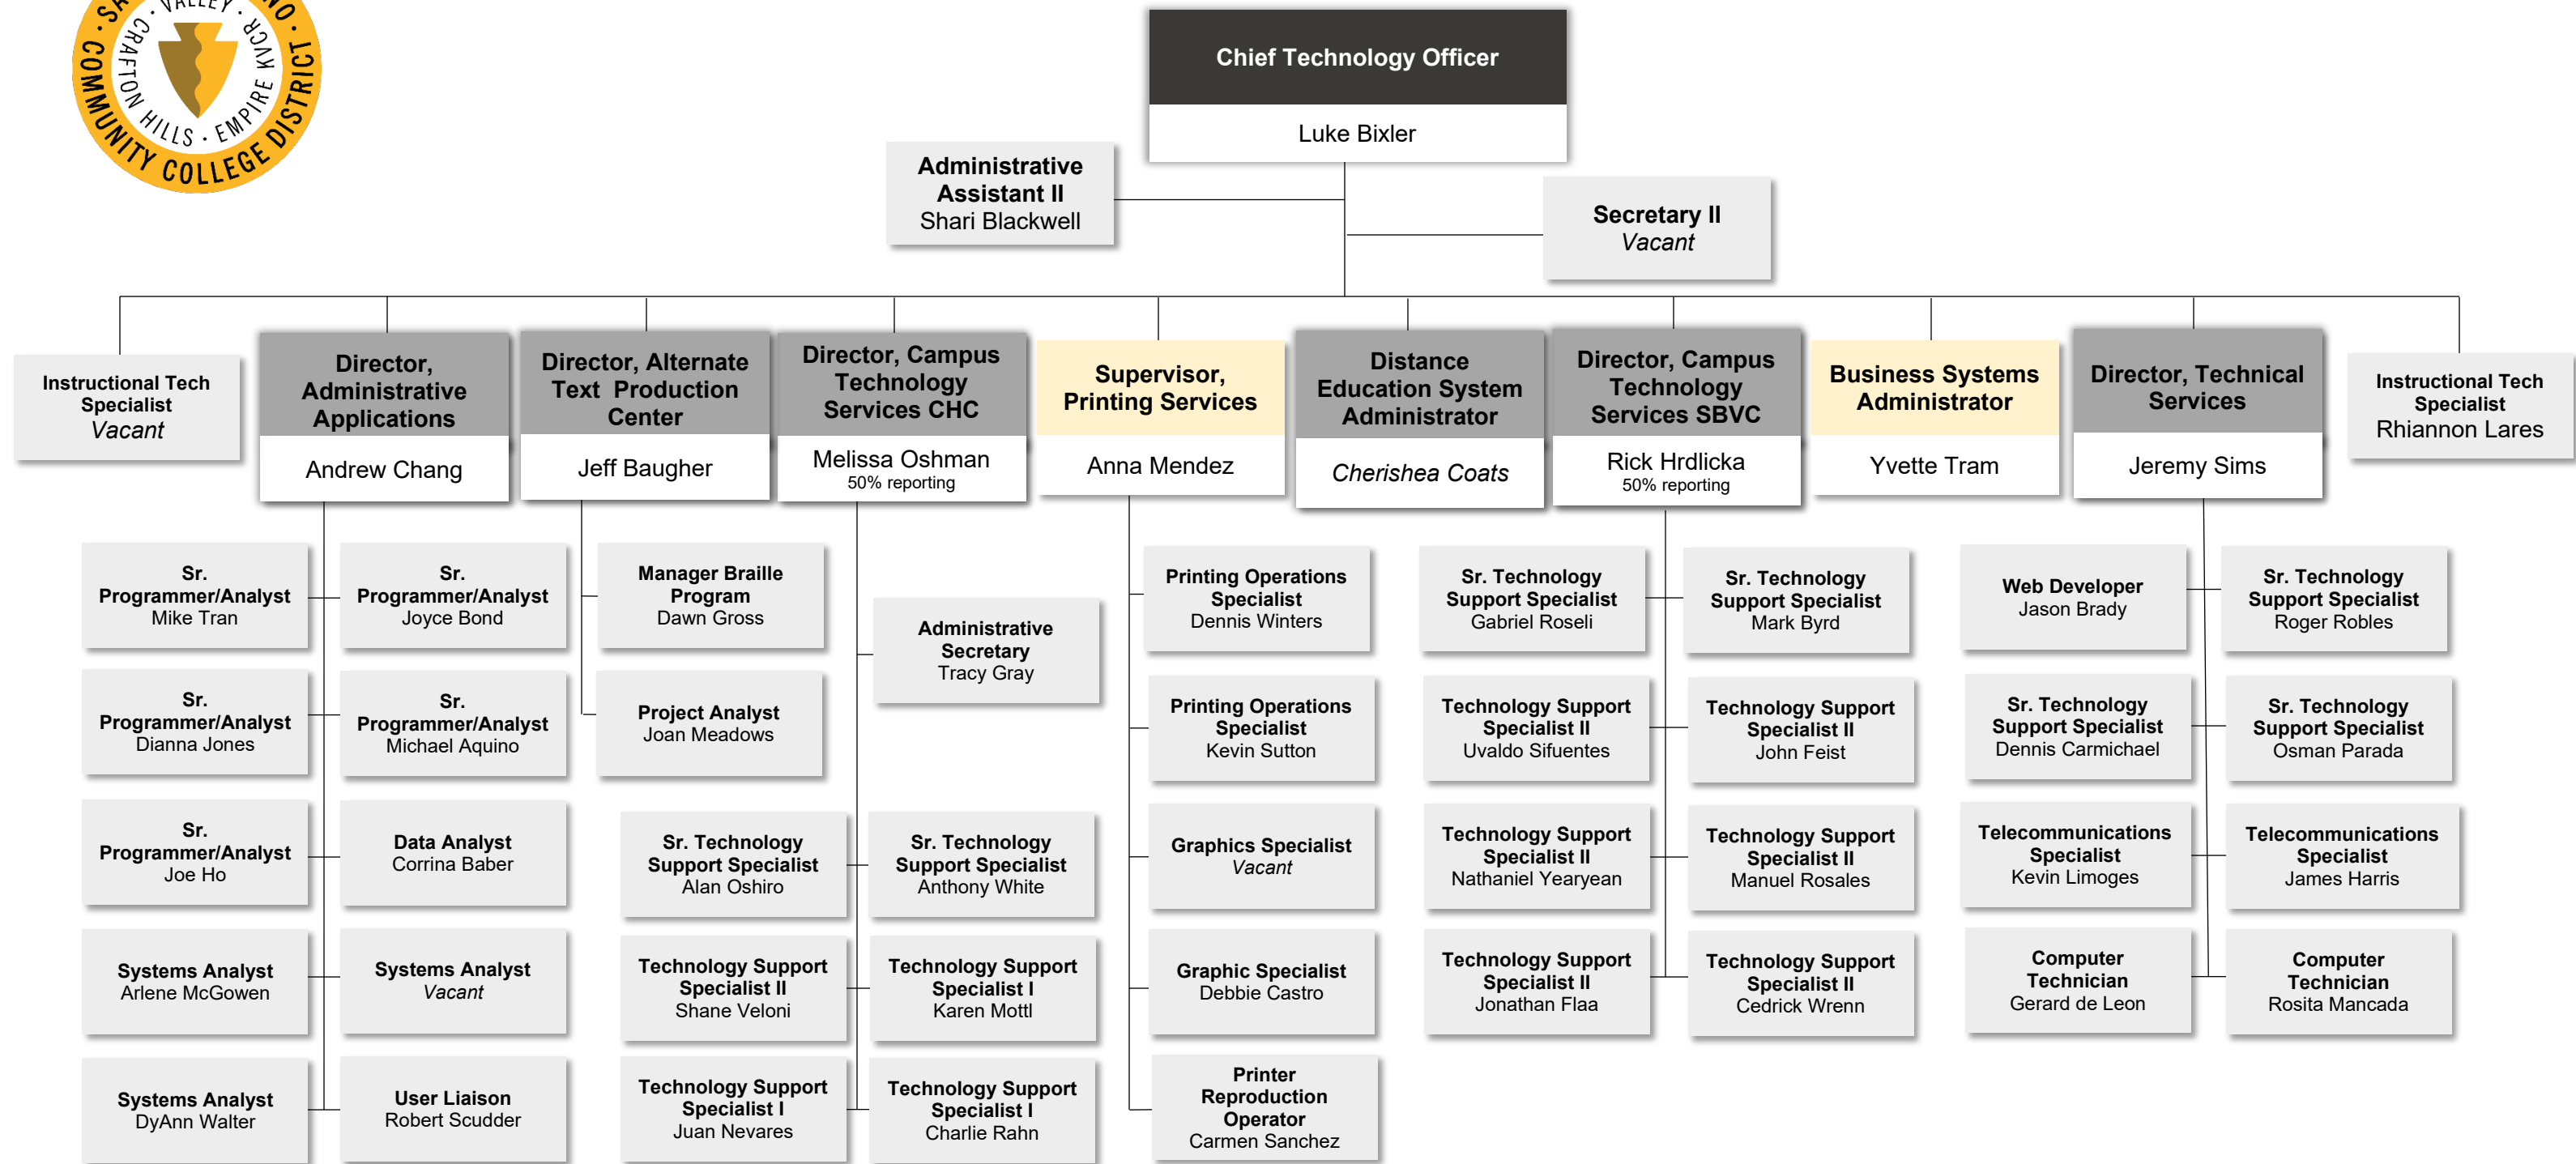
SA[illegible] VALLEY · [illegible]O · CRAFTON HILLS · EMPIRE KVCR · COMMUNITY COLLEGE DISTRICT

Chief Technology Officer
Luke Bixler

Administrative Assistant II
Shari Blackwell

Secretary II
Vacant

Instructional Tech Specialist
Vacant

Director, Administrative Applications
Andrew Chang

Director, Alternate Text Production Center
Jeff Baugher

Director, Campus Technology Services CHC
Melissa Oshman
50% reporting

Supervisor, Printing Services
Anna Mendez

Distance Education System Administrator
Cherishea Coats

Director, Campus Technology Services SBVC
Rick Hrdlicka
50% reporting

Business Systems Administrator
Yvette Tram

Director, Technical Services
Jeremy Sims

Instructional Tech Specialist
Rhiannon Lares

Sr. Programmer/Analyst
Mike Tran

Sr. Programmer/Analyst
Dianna Jones

Sr. Programmer/Analyst
Joe Ho

Systems Analyst
Arlene McGowen

Systems Analyst
DyAnn Walter

Sr. Programmer/Analyst
Joyce Bond

Sr. Programmer/Analyst
Michael Aquino

Data Analyst
Corrina Baber

Systems Analyst
Vacant

User Liaison
Robert Scudder

Manager Braille Program
Dawn Gross

Project Analyst
Joan Meadows

Administrative Secretary
Tracy Gray

Sr. Technology Support Specialist
Alan Oshiro

Technology Support Specialist II
Shane Veloni

Technology Support Specialist I
Juan Nevares

Sr. Technology Support Specialist
Anthony White

Technology Support Specialist I
Karen Mottl

Technology Support Specialist I
Charlie Rahn

Printing Operations Specialist
Dennis Winters

Printing Operations Specialist
Kevin Sutton

Graphics Specialist
Vacant

Graphic Specialist
Debbie Castro

Printer Reproduction Operator
Carmen Sanchez

Sr. Technology Support Specialist
Gabriel Roseli

Technology Support Specialist II
Uvaldo Sifuentes

Technology Support Specialist II
Nathaniel Yearyean

Technology Support Specialist II
Jonathan Flaa

Sr. Technology Support Specialist
Mark Byrd

Technology Support Specialist II
John Feist

Technology Support Specialist II
Manuel Rosales

Technology Support Specialist II
Cedrick Wrenn

Web Developer
Jason Brady

Sr. Technology Support Specialist
Dennis Carmichael

Telecommunications Specialist
Kevin Limoges

Computer Technician
Gerard de Leon

Sr. Technology Support Specialist
Roger Robles

Sr. Technology Support Specialist
Osman Parada

Telecommunications Specialist
James Harris

Computer Technician
Rosita Mancada